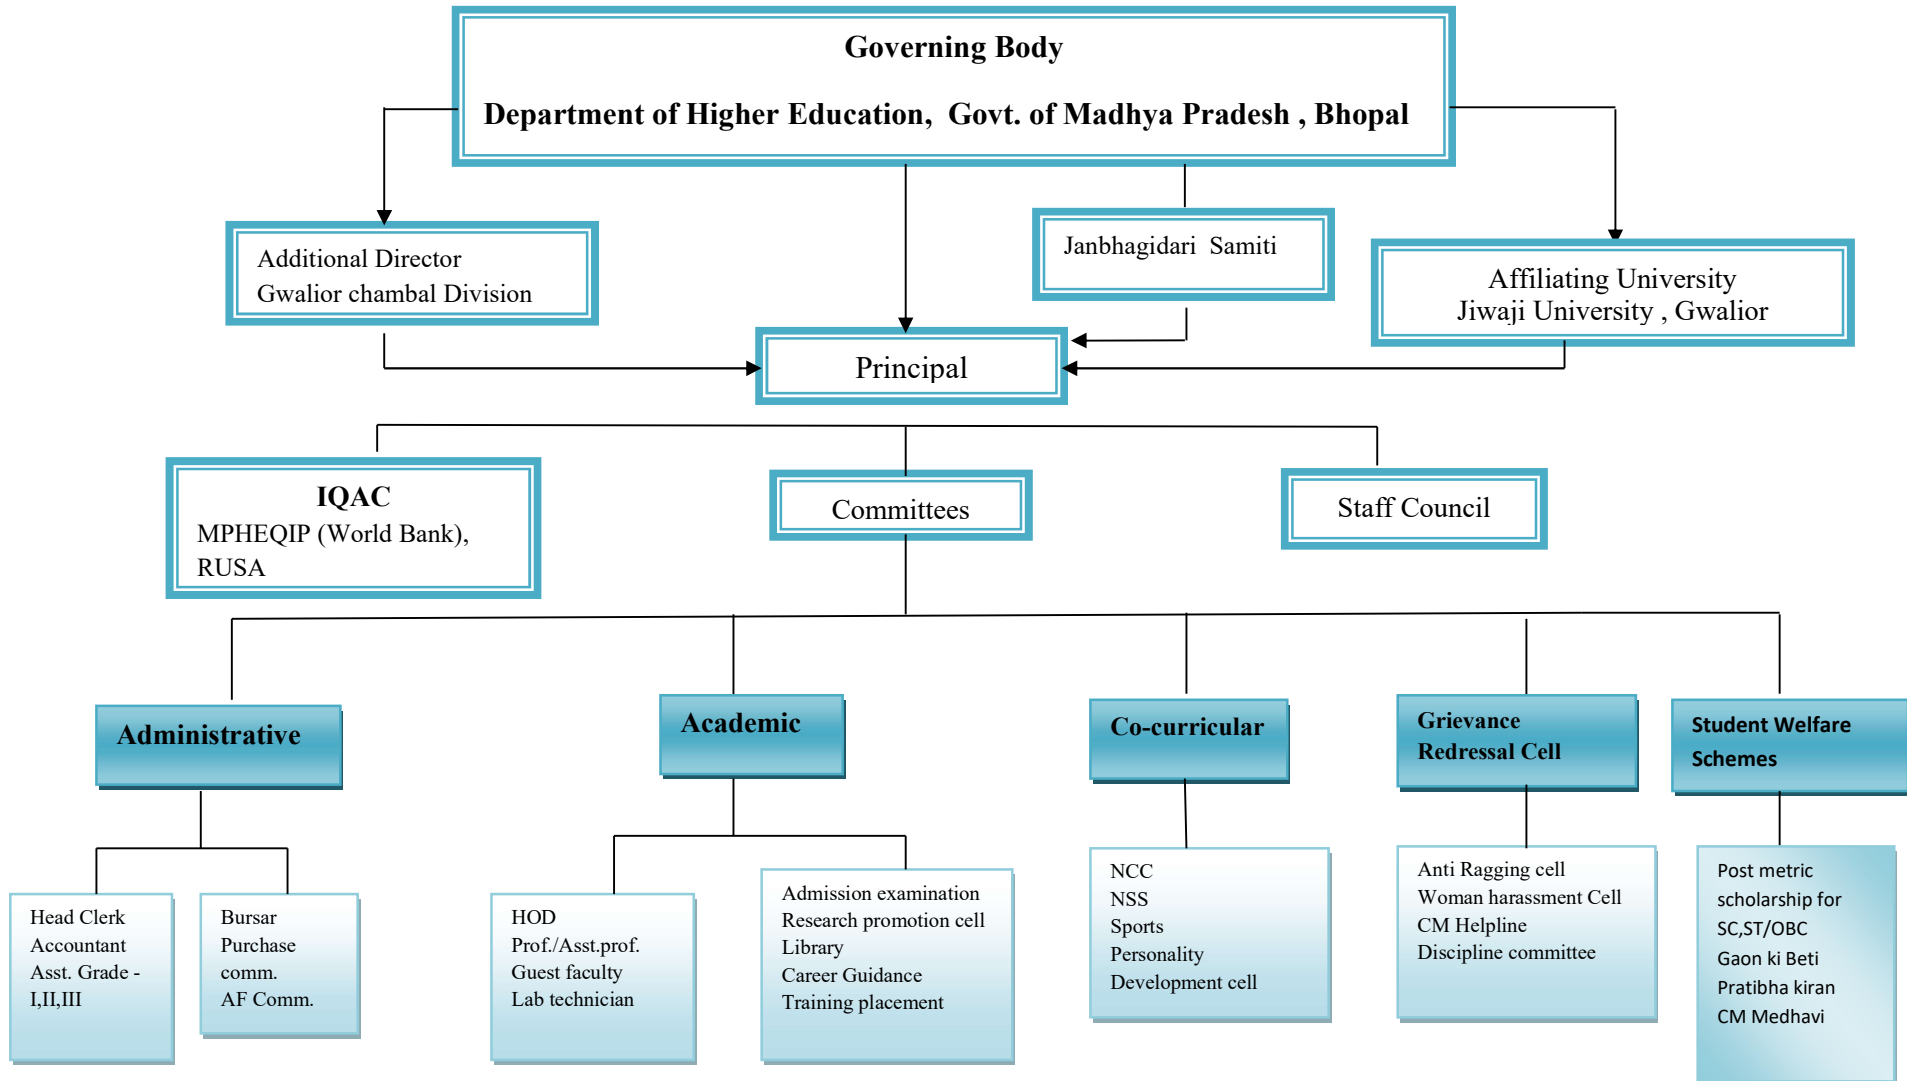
Governing Body

Department of Higher Education, Govt. of Madhya Pradesh , Bhopal

Additional Director
Gwalior chambal Division

Janbhagidari Samiti

Affiliating University
Jiwaji University , Gwalior

Principal

IQAC
MPHEQIP (World Bank),
RUSA

Committees

Staff Council

Administrative

Academic

Co-curricular

Grievance
Redressal Cell

Student Welfare
Schemes

Head Clerk
Accountant
Asst. Grade - I,II,III

Bursar
Purchase comm.
AF Comm.

HOD
Prof./Asst.prof.
Guest faculty
Lab technician

Admission examination
Research promotion cell
Library
Career Guidance
Training placement

NCC
NSS
Sports
Personality
Development cell

Anti Ragging cell
Woman harassment Cell
CM Helpline
Discipline committee

Post metric scholarship for SC,ST/OBC
Gaon ki Beti
Pratibha kiran
CM Medhavi